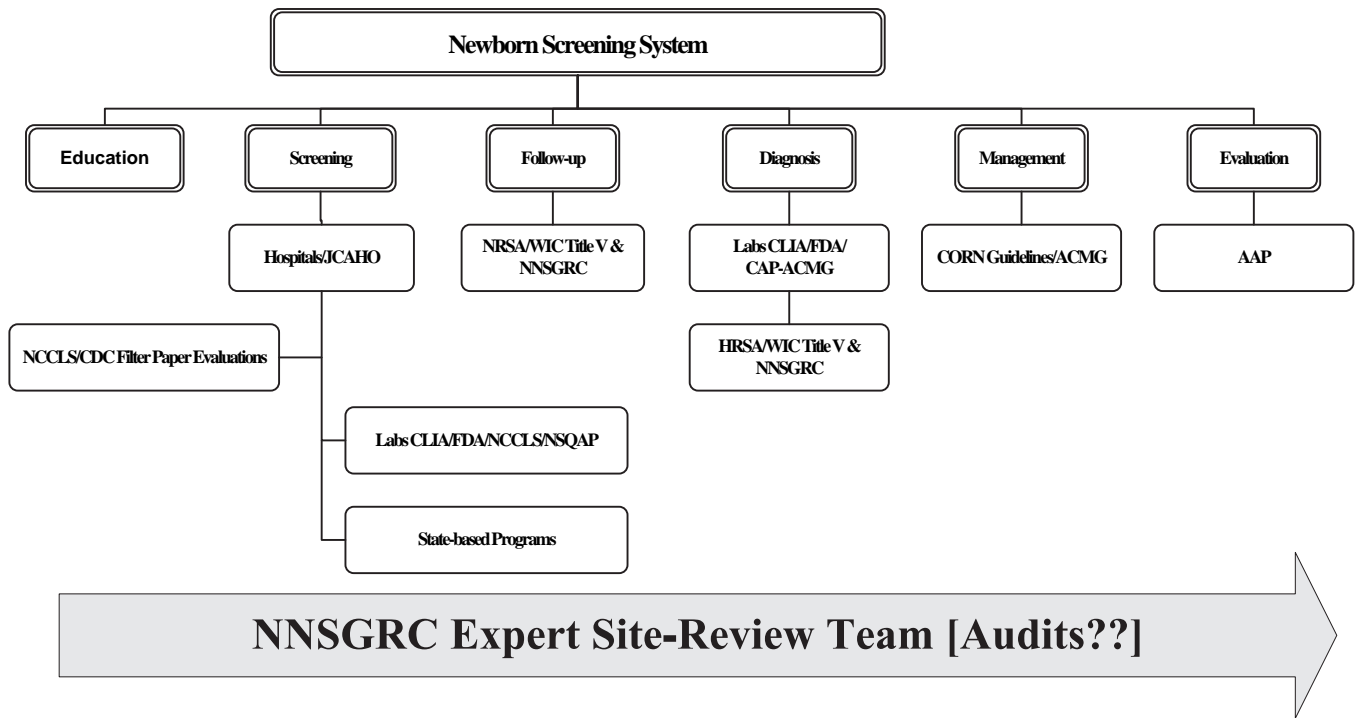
Newborn Screening System

Education

Screening

Follow-up

Diagnosis

Management

Evaluation

Hospitals/JCAHO

NRSA/WIC Title V & NNSGRC

Labs CLIA/FDA/ CAP-ACMG

CORN Guidelines/ACMG

AAP

NCCLS/CDC Filter Paper Evaluations

HRSA/WIC Title V & NNSGRC

Labs CLIA/FDA/NCCLS/NSQAP

State-based Programs

NNSGRC Expert Site-Review Team [Audits??]